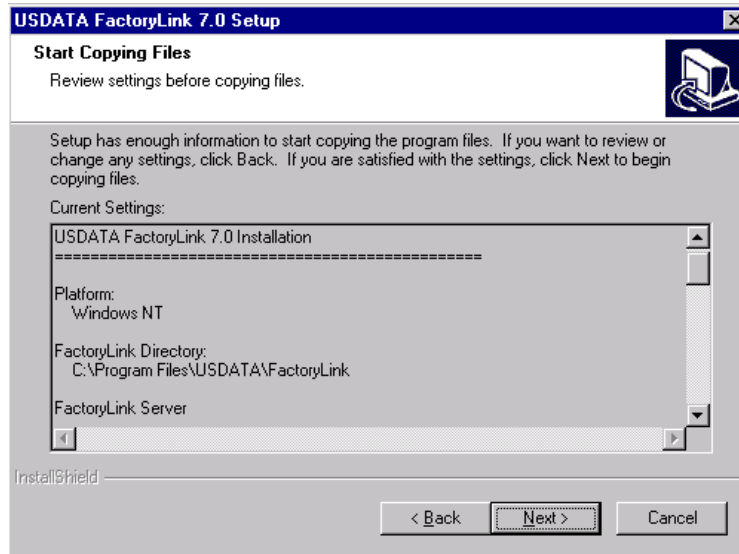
USDATA FactoryLink 7.0 Setup

Start Copying Files

Review settings before copying files.

Setup has enough information to start copying the program files. If you want to review or change any settings, click Back. If you are satisfied with the settings, click Next to begin copying files.

Current Settings:

USDATA FactoryLink 7.0 Installation
================================================

Platform:
Windows NT

FactoryLink Directory:
C:\Program Files\USDATA\FactoryLink

FactoryLink Server

InstallShield

< Back

Next >

Cancel